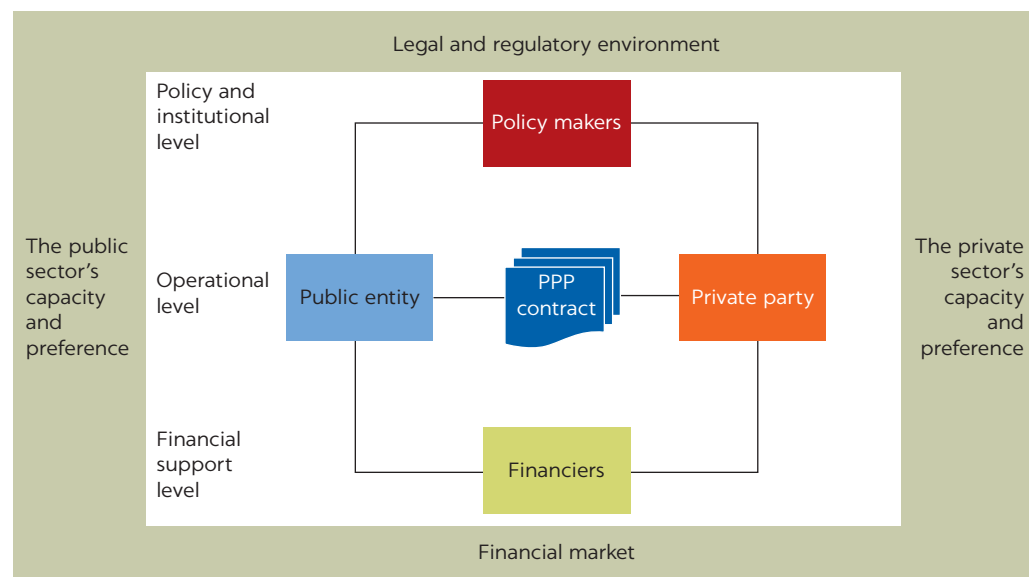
Legal and regulatory environment

Policy and institutional level

Policy makers

The public sector's capacity and preference

Operational level

Public entity

PPP contract

Private party

The private sector's capacity and preference

Financial support level

Financiers

Financial market